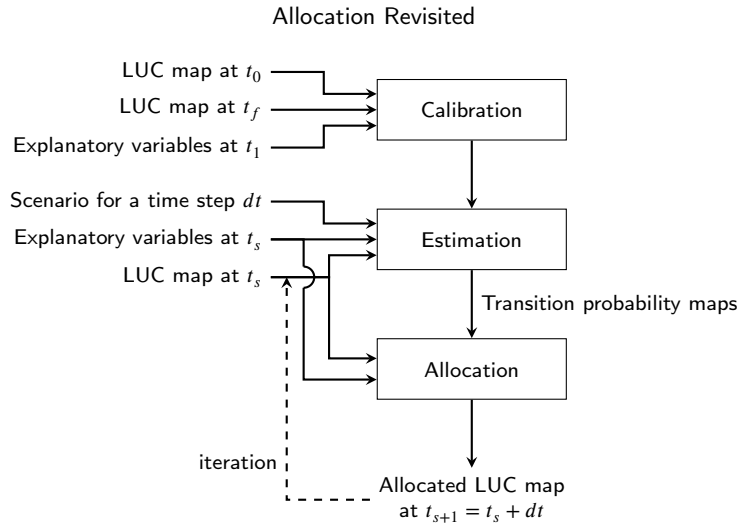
Allocation Revisited

LUC map at $t_0$

LUC map at $t_f$

Explanatory variables at $t_1$

Calibration

Scenario for a time step $dt$

Explanatory variables at $t_s$

LUC map at $t_s$

Estimation

Transition probability maps

Allocation

iteration

Allocated LUC map at $t_{s+1} = t_s + dt$